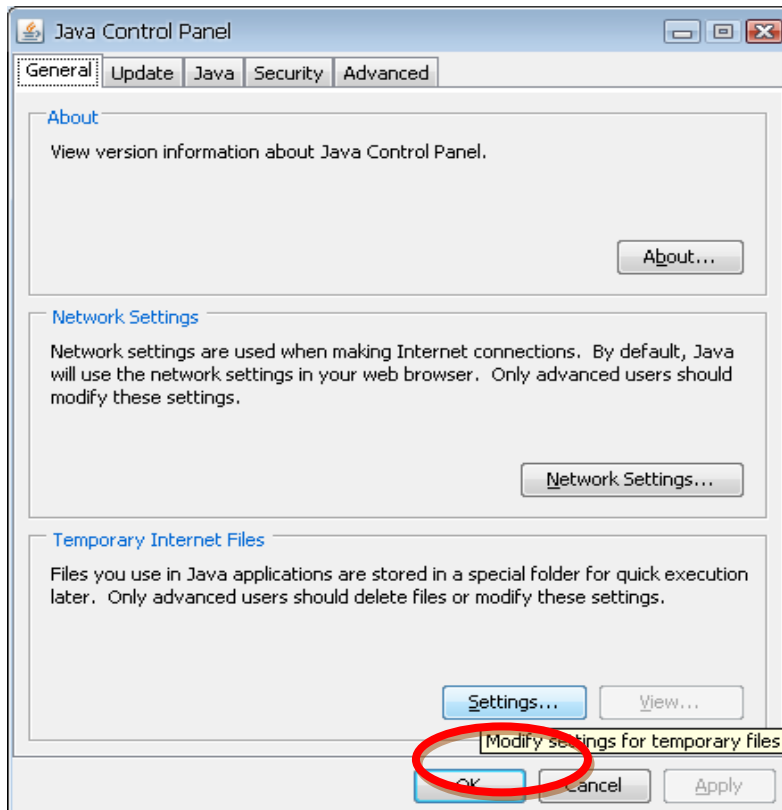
Java Control Panel

General | Update | Java | Security | Advanced

About

View version information about Java Control Panel.

About...

Network Settings

Network settings are used when making Internet connections. By default, Java will use the network settings in your web browser. Only advanced users should modify these settings.

Network Settings...

Temporary Internet Files

Files you use in Java applications are stored in a special folder for quick execution later. Only advanced users should delete files or modify these settings.

Settings... View...

Modify settings for temporary files

OK Cancel Apply